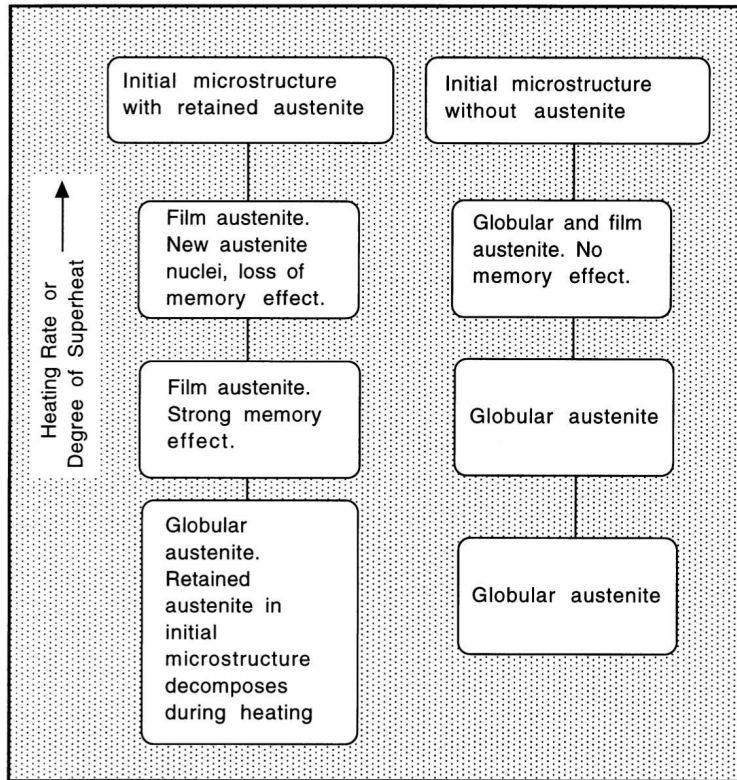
Heating Rate or Degree of Superheat

Initial microstructure with retained austenite

Film austenite. New austenite nuclei, loss of memory effect.

Film austenite. Strong memory effect.

Globular austenite. Retained austenite in initial microstructure decomposes during heating

Initial microstructure without austenite

Globular and film austenite. No memory effect.

Globular austenite

Globular austenite